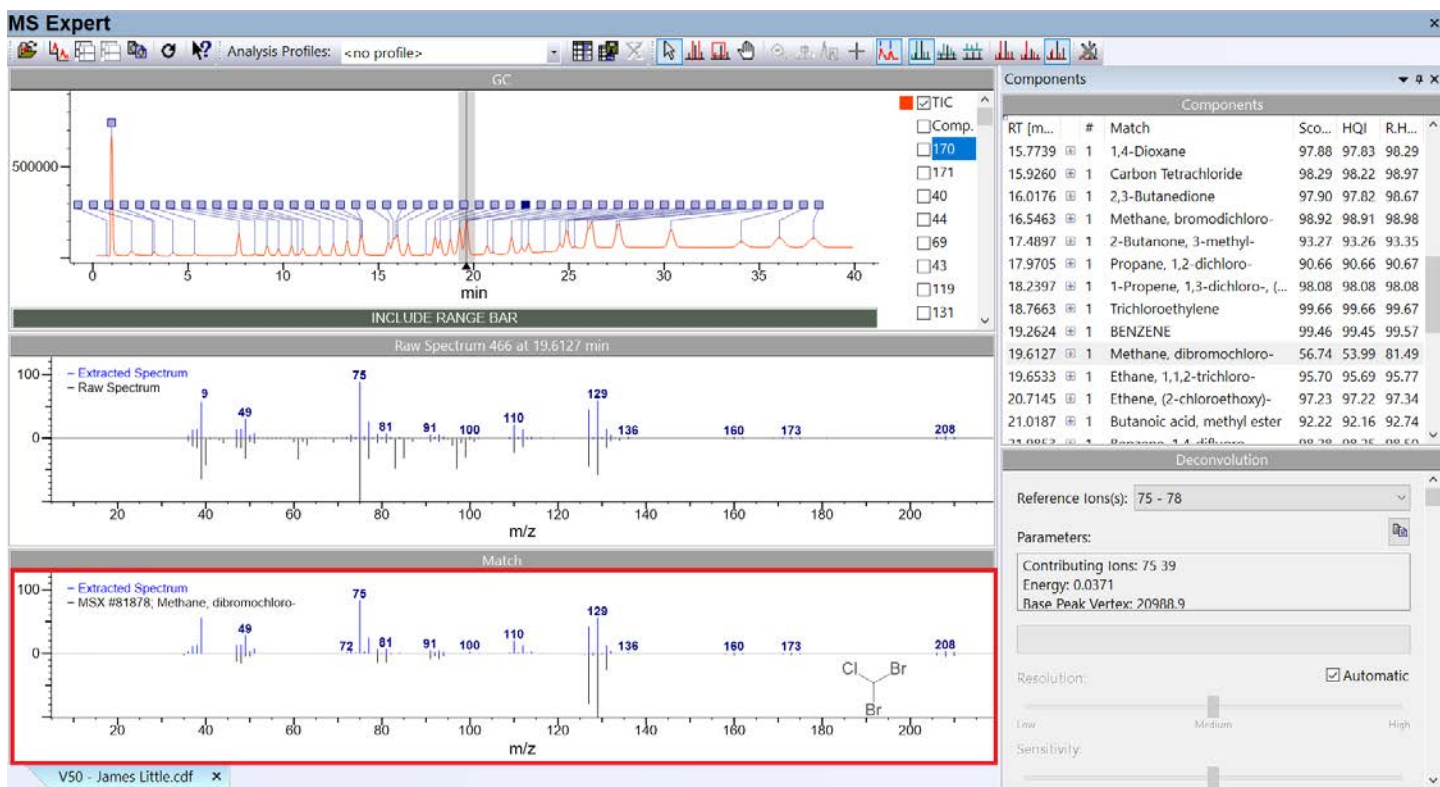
MS Expert

Analysis Profiles: <no profile>

GC

500000

0 5 10 15 20 25 30 35 40
min

INCLUDE RANGE BAR

TIC
Comp.
170
171
40
44
69
43
119
131

Raw Spectrum 466 at 19.6127 min

100
0
– Extracted Spectrum
– Raw Spectrum
9
49
75
81
91
100
110
129
136
160
173
208
20 40 60 80 100 120 140 160 180 200
m/z

Match

100
0
– Extracted Spectrum
– MSX #81878; Methane, dibromochloro-
75
49
72
81
91
100
110
129
136
160
173
208
Cl
Br
Br
20 40 60 80 100 120 140 160 180 200
m/z

V50 - James Little.cdf

Components

Components

| RT [m... | # | Match | Sco... | HQI | R.H... |
|---|---|---|---|---|---|
| 15.7739 | 1 | 1,4-Dioxane | 97.88 | 97.83 | 98.29 |
| 15.9260 | 1 | Carbon Tetrachloride | 98.29 | 98.22 | 98.97 |
| 16.0176 | 1 | 2,3-Butanedione | 97.90 | 97.82 | 98.67 |
| 16.5463 | 1 | Methane, bromodichloro- | 98.92 | 98.91 | 98.98 |
| 17.4897 | 1 | 2-Butanone, 3-methyl- | 93.27 | 93.26 | 93.35 |
| 17.9705 | 1 | Propane, 1,2-dichloro- | 90.66 | 90.66 | 90.67 |
| 18.2397 | 1 | 1-Propene, 1,3-dichloro-, (... | 98.08 | 98.08 | 98.08 |
| 18.7663 | 1 | Trichloroethylene | 99.66 | 99.66 | 99.67 |
| 19.2624 | 1 | BENZENE | 99.46 | 99.45 | 99.57 |
| 19.6127 | 1 | Methane, dibromochloro- | 56.74 | 53.99 | 81.49 |
| 19.6533 | 1 | Ethane, 1,1,2-trichloro- | 95.70 | 95.69 | 95.77 |
| 20.7145 | 1 | Ethene, (2-chloroethoxy)- | 97.23 | 97.22 | 97.34 |
| 21.0187 | 1 | Butanoic acid, methyl ester | 92.22 | 92.16 | 92.74 |
| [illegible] | 1 | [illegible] | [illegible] | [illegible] | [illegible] |

Deconvolution

Reference Ions(s): 75 - 78

Parameters:

Contributing Ions: 75 39
Energy: 0.0371
Base Peak Vertex: 20988.9

Resolution:
Automatic
Low Medium High
Sensitivity: